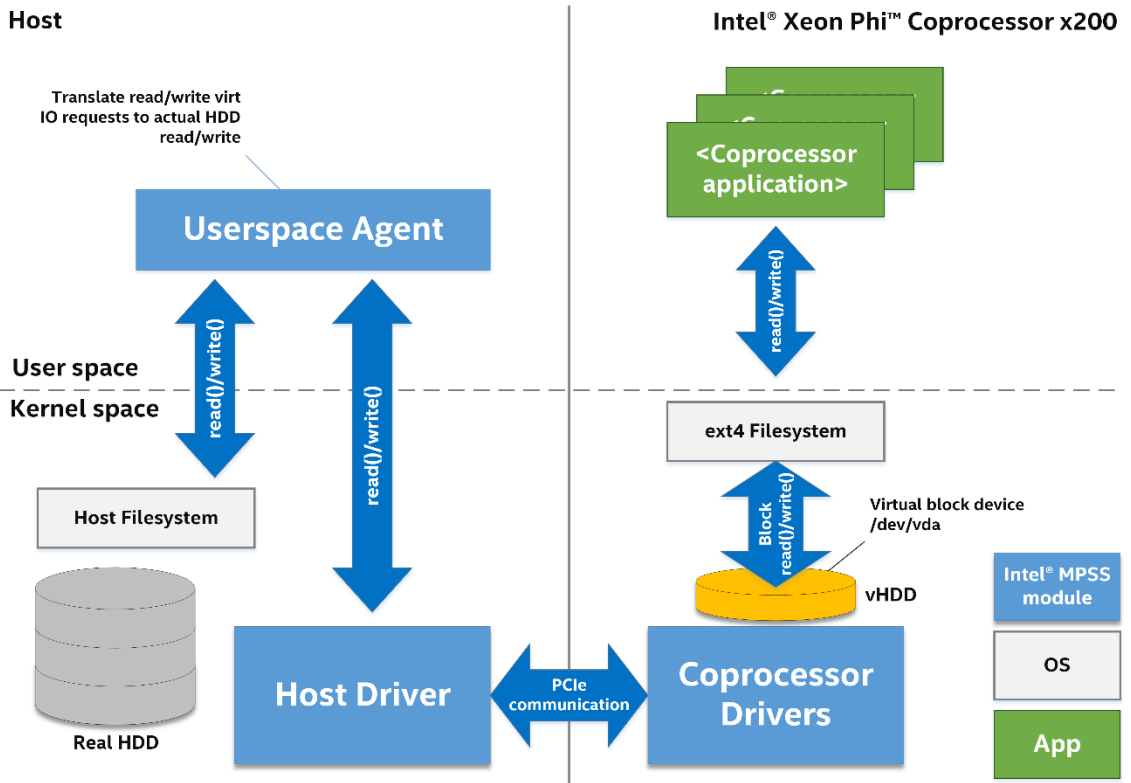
Host

Intel® Xeon Phi™ Coprocessor x200

Translate read/write virt IO requests to actual HDD read/write

Userspace Agent

<Coprocessor application>

read()/write()

read()/write()

read()/write()

User space

Kernel space

ext4 Filesystem

Host Filesystem

Block read()/write()

Virtual block device /dev/vda

vHDD

Intel® MPSS module

OS

App

Real HDD

Host Driver

PCIe communication

Coprocessor Drivers